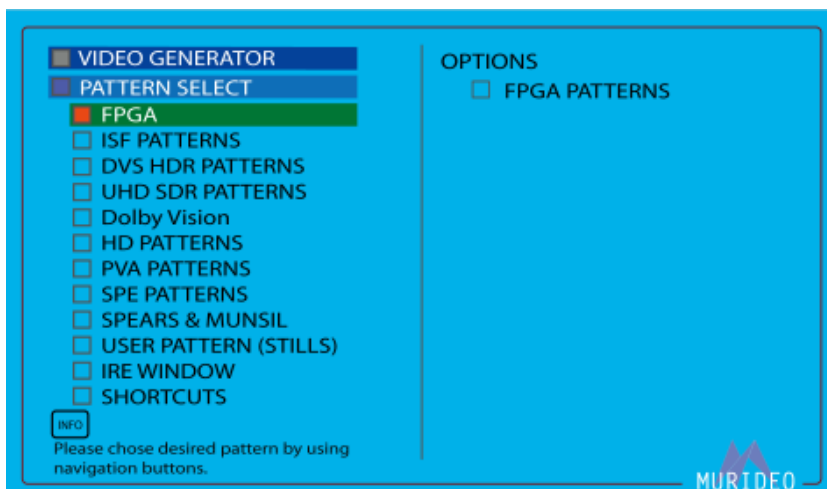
VIDEO GENERATOR
PATTERN SELECT
FPGA
ISF PATTERNS
DVS HDR PATTERNS
UHD SDR PATTERNS
Dolby Vision
HD PATTERNS
PVA PATTERNS
SPE PATTERNS
SPEARS & MUNSIL
USER PATTERN (STILLS)
IRE WINDOW
SHORTCUTS
INFO
Please chose desired pattern by using navigation buttons.

OPTIONS
FPGA PATTERNS

MURIDEO